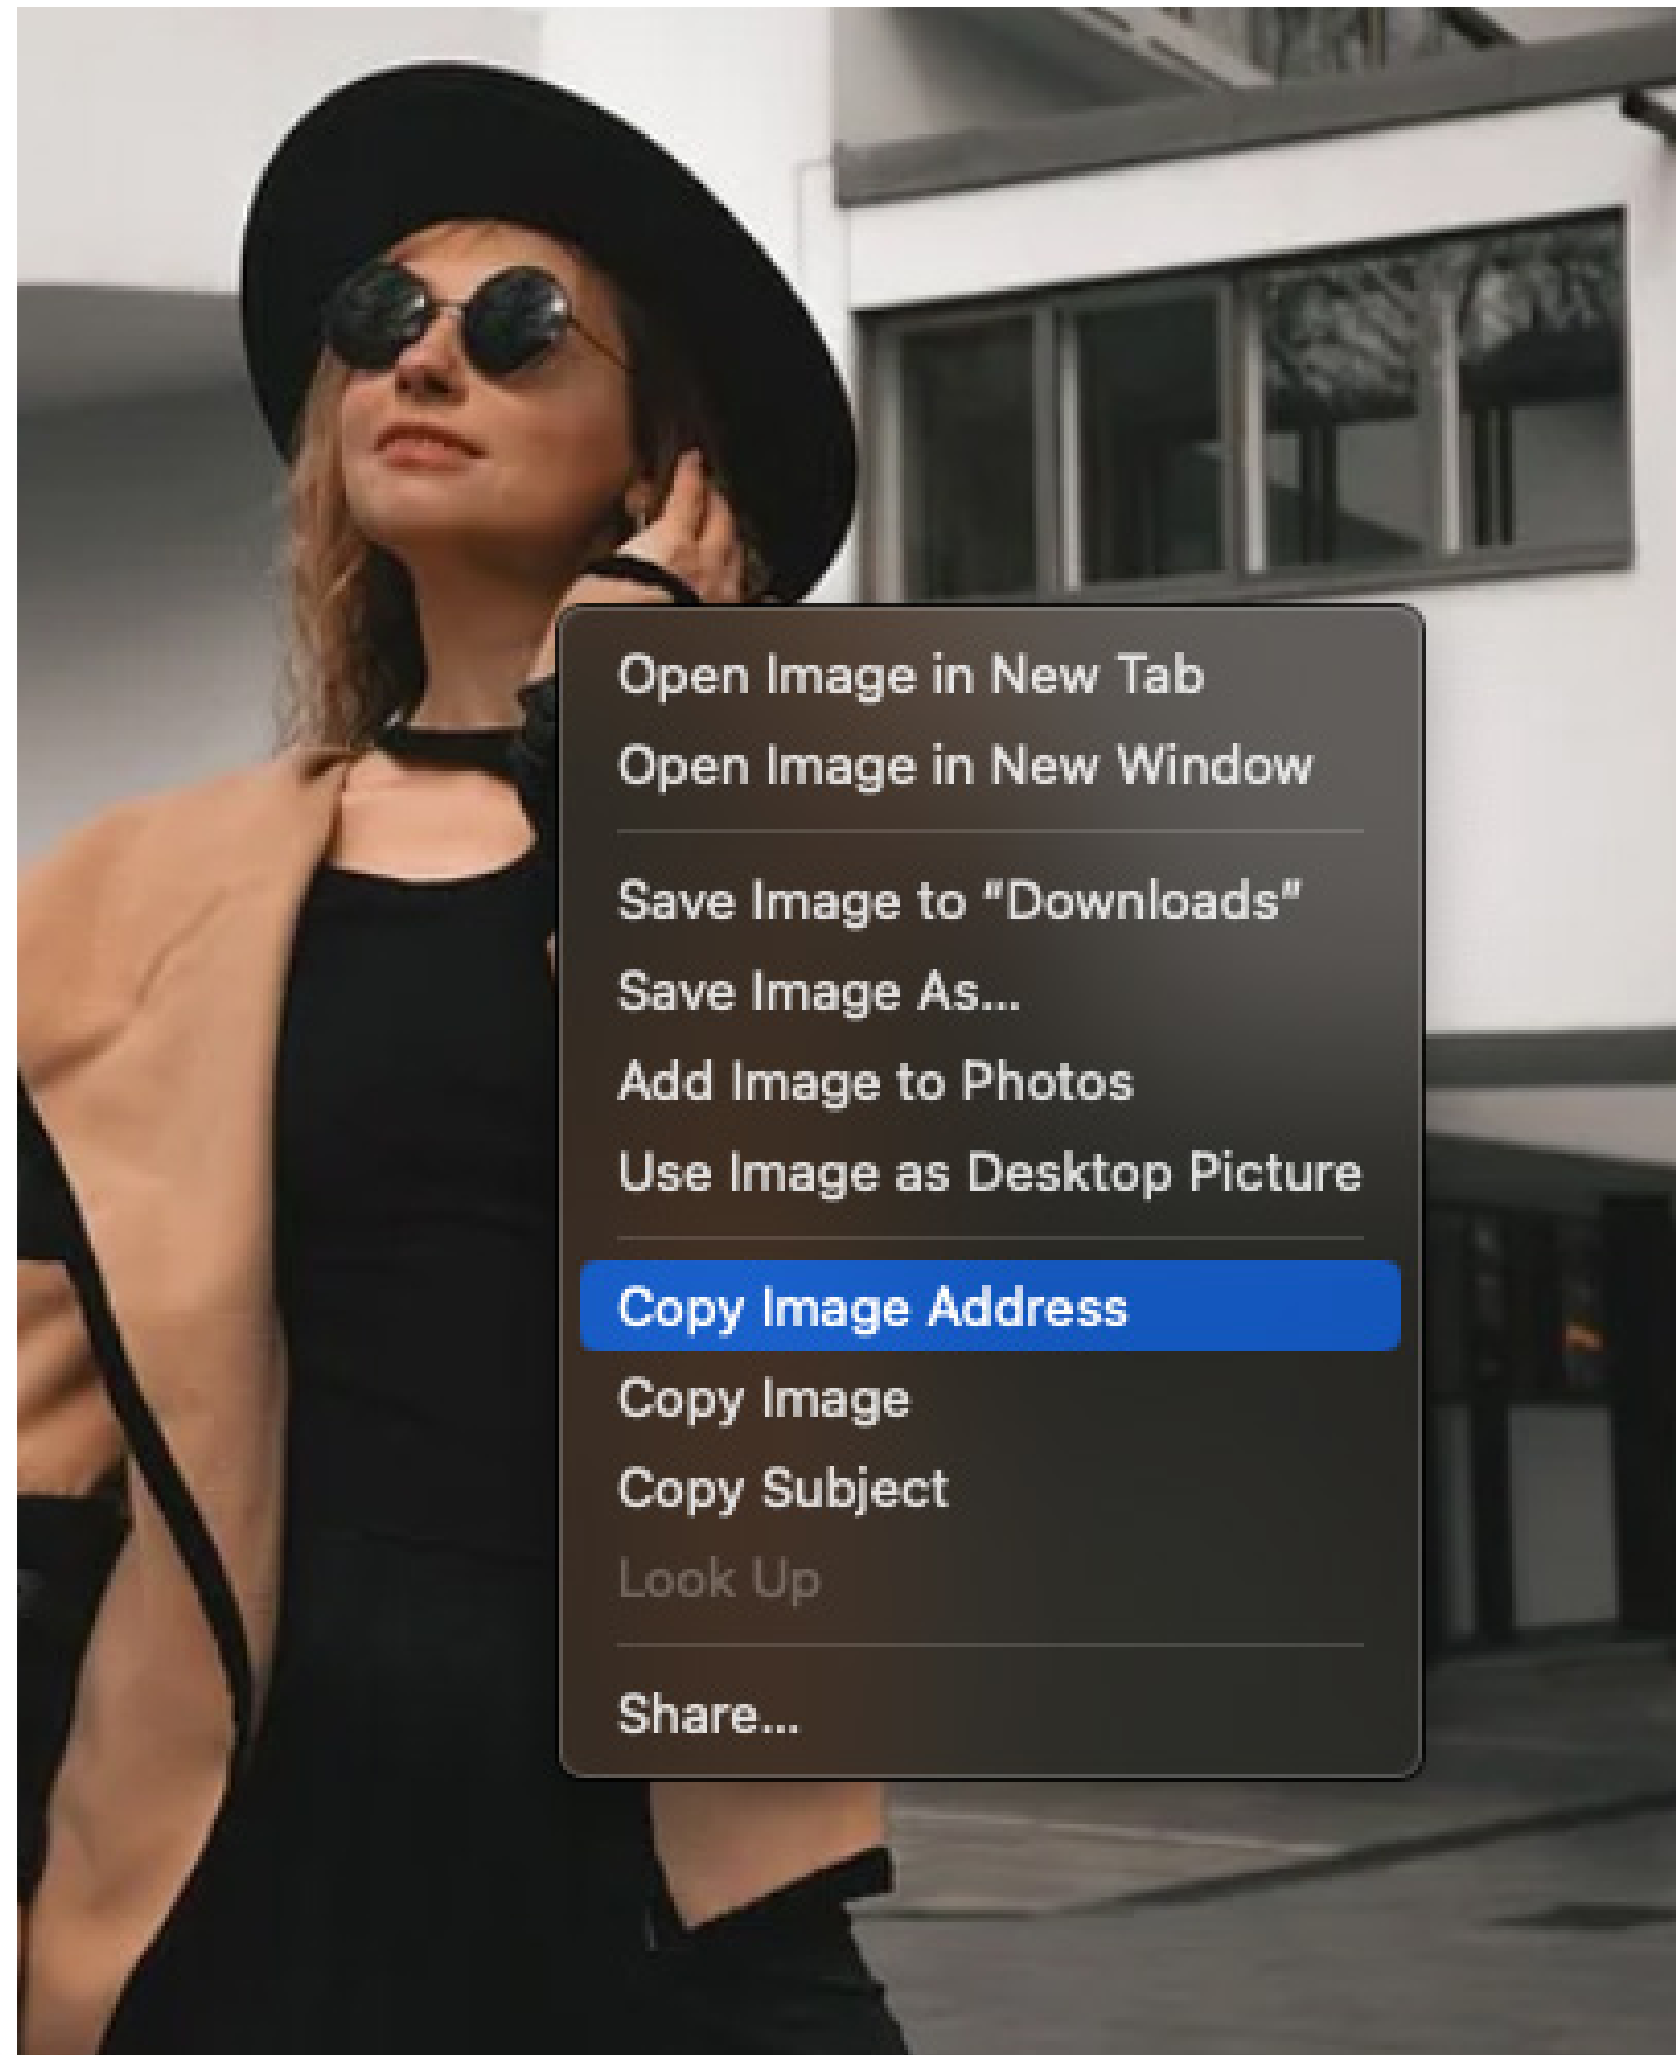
Open Image in New Tab
Open Image in New Window

Save Image to "Downloads"
Save Image As...
Add Image to Photos
Use Image as Desktop Picture

Copy Image Address
Copy Image
Copy Subject
Look Up

Share...